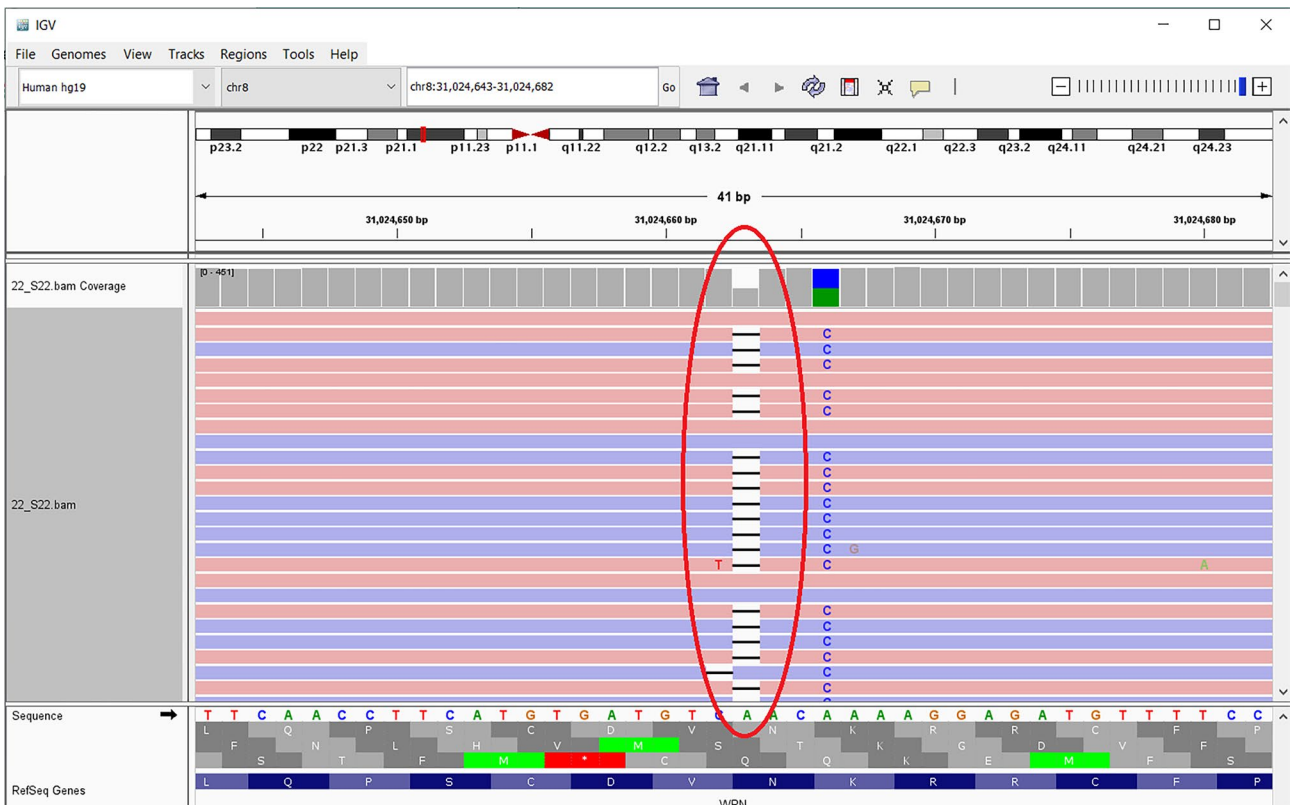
IGV

File Genomes View Tracks Regions Tools Help

Human hg19 chr8 chr8:31,024,643-31,024,682 Go

p23.2 p22 p21.3 p21.1 p11.23 p11.1 q11.22 q12.2 q13.2 q21.11 q21.2 q22.1 q22.3 q23.2 q24.11 q24.21 q24.23

41 bp

31,024,650 bp 31,024,660 bp 31,024,670 bp 31,024,680 bp

22_S22.bam Coverage [0 - 461]

22_S22.bam

C C C C C C C C C C C C G T C A C C C C C C

Sequence T T C A A C C T T C A T G T G A T G T C A A C A A A A G G A G A T G T T T T C C

L Q P S C D V N K R R C F P
F N L H V M S T K G D V F
S T F M * C Q Q K E M F S

RefSeq Genes L Q P S C D V N K R R C F P

WRN